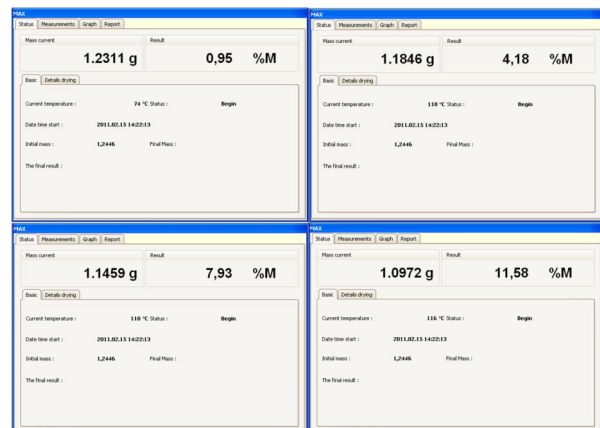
MAX
Status | Measurements | Graph | Report

Mass current
1.2311 g

Result
0,95 %M

Basic | Details drying

Current temperature : 74 °C Status : Begin

Date time start : 2011.02.15 14:22:13

Initial mass : 1,2446 Final Mass :

The final result :

MAX
Status | Measurements | Graph | Report

Mass current
1.1846 g

Result
4,18 %M

Basic | Details drying

Current temperature : 118 °C Status : Begin

Date time start : 2011.02.15 14:22:13

Initial mass : 1,2446 Final Mass :

The final result :

MAX
Status | Measurements | Graph | Report

Mass current
1.1459 g

Result
7,93 %M

Basic | Details drying

Current temperature : 110 °C Status : Begin

Date time start : 2011.02.15 14:22:13

Initial mass : 1,2446 Final Mass :

The final result :

MAX
Status | Measurements | Graph | Report

Mass current
1.0972 g

Result
11,58 %M

Basic | Details drying

Current temperature : 116 °C Status : Begin

Date time start : 2011.02.15 14:22:13

Initial mass : 1,2446 Final Mass :

The final result :